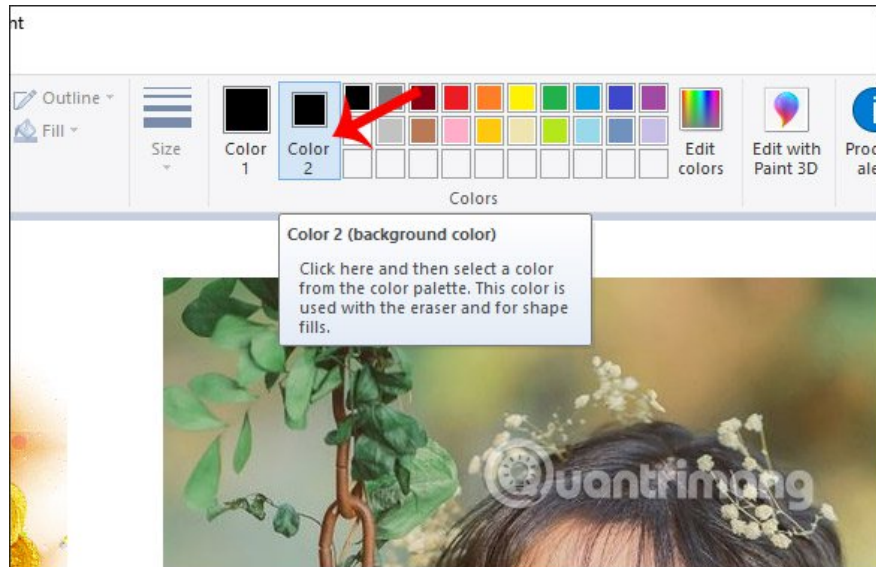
nt

Outline

Fill

Size

Color 1

Color 2

Edit colors

Edit with Paint 3D

Proc ale

Colors

Color 2 (background color)

Click here and then select a color from the color palette. This color is used with the eraser and for shape fills.

Quantrimang